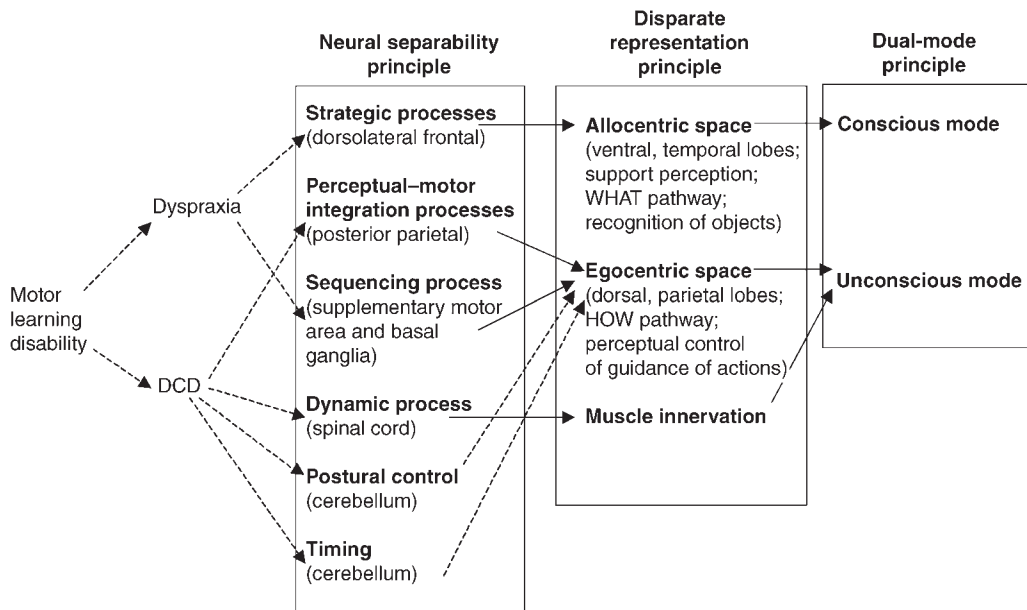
Neural separability principle

Disparate representation principle

Dual-mode principle

Motor learning disability

Dyspraxia

DCD

Strategic processes (dorsolateral frontal)

Perceptual–motor integration processes (posterior parietal)

Sequencing process (supplementary motor area and basal ganglia)

Dynamic process (spinal cord)

Postural control (cerebellum)

Timing (cerebellum)

Allocentric space (ventral, temporal lobes; support perception; WHAT pathway; recognition of objects)

Egocentric space (dorsal, parietal lobes; HOW pathway; perceptual control of guidance of actions)

Muscle innervation

Conscious mode

Unconscious mode